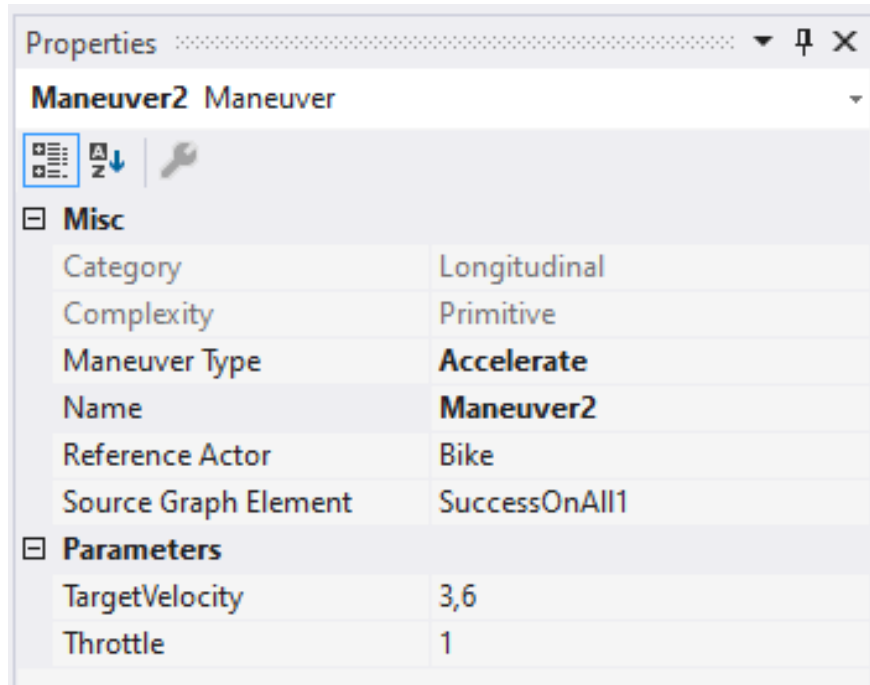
Properties

Maneuver2 Maneuver

⊟ Misc

| Category | Longitudinal |
|---|---|
| Complexity | Primitive |
| Maneuver Type | Accelerate |
| Name | Maneuver2 |
| Reference Actor | Bike |
| Source Graph Element | SuccessOnAll1 |

⊟ Parameters

| TargetVelocity | 3,6 |
|---|---|
| Throttle | 1 |